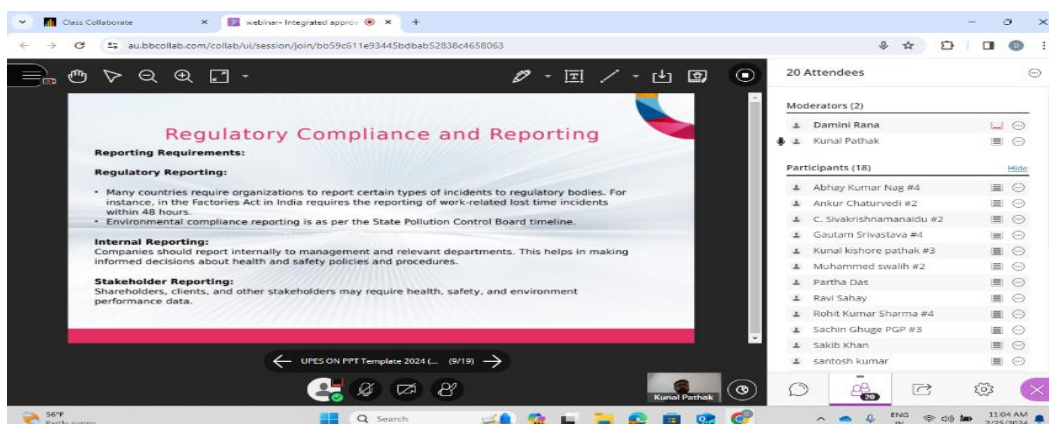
Class Collaborate
webinar- Integrated appro
au.bbcollab.com/collab/ui/session/join/bb59c611e93445bdbab52838c4658063

Regulatory Compliance and Reporting

Reporting Requirements:

Regulatory Reporting:

• Many countries require organizations to report certain types of incidents to regulatory bodies. For instance, in the Factories Act in India requires the reporting of work-related lost time incidents within 48 hours.
• Environmental compliance reporting is as per the State Pollution Control Board timeline.

Internal Reporting:
Companies should report internally to management and relevant departments. This helps in making informed decisions about health and safety policies and procedures.

Stakeholder Reporting:
Shareholders, clients, and other stakeholders may require health, safety, and environment performance data.

UPES ON PPT Template 2024 (... (9/19)

Kunal Pathak

20 Attendees

Moderators (2)
Damini Rana
Kunal Pathak

Participants (18) Hide
Abhay Kumar Nag #4
Ankur Chaturvedi #2
C. Sivakrishnamanaidu #2
Gautam Srivastava #4
Kunal kishore pathak #3
Muhammed swalih #2
Partha Das
Ravi Sahay
Rohit Kumar Sharma #4
Sachin Ghuge PGP #3
Sakib Khan
santosh kumar

20

56°F
Partly sunny
Search
ENG IN
11:04 AM
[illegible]